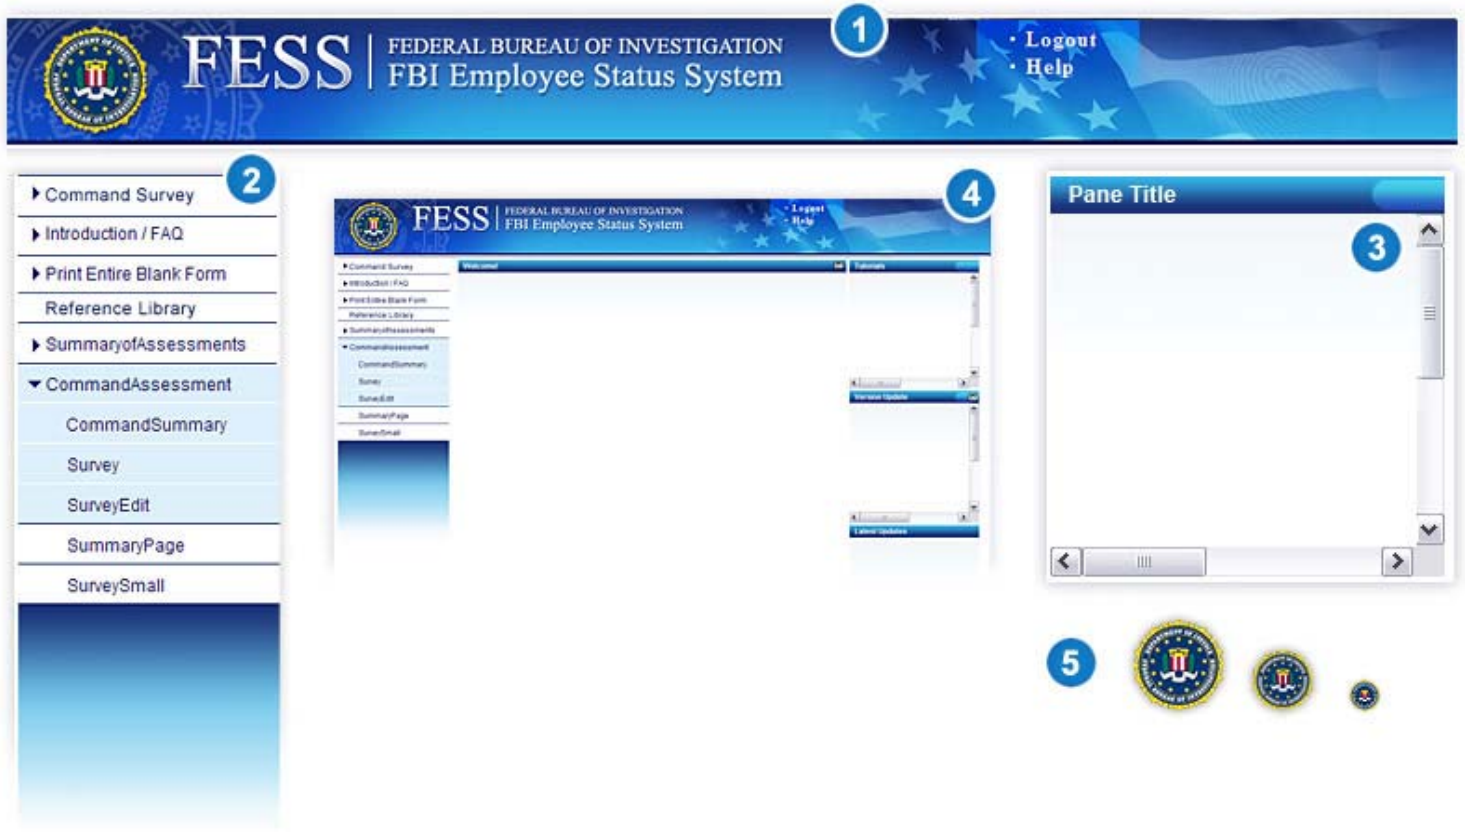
FESS FEDERAL BUREAU OF INVESTIGATION
FBI Employee Status System

1

· Logout
· Help

2

Command Survey
Introduction / FAQ
Print Entire Blank Form
Reference Library
SummaryofAssessments
CommandAssessment
CommandSummary
Survey
SurveyEdit
SummaryPage
SurveySmall

4

FESS FEDERAL BUREAU OF INVESTIGATION
FBI Employee Status System

· Logout
· Help

Command Survey
Introduction / FAQ
Print Entire Blank Form
Reference Library
SummaryofAssessments
CommandAssessment
CommandSummary
Survey
SurveyEdit
SummaryPage
SurveySmall

Welcome

Tutorials

Version Update

Latest Updates

Pane Title

3

5